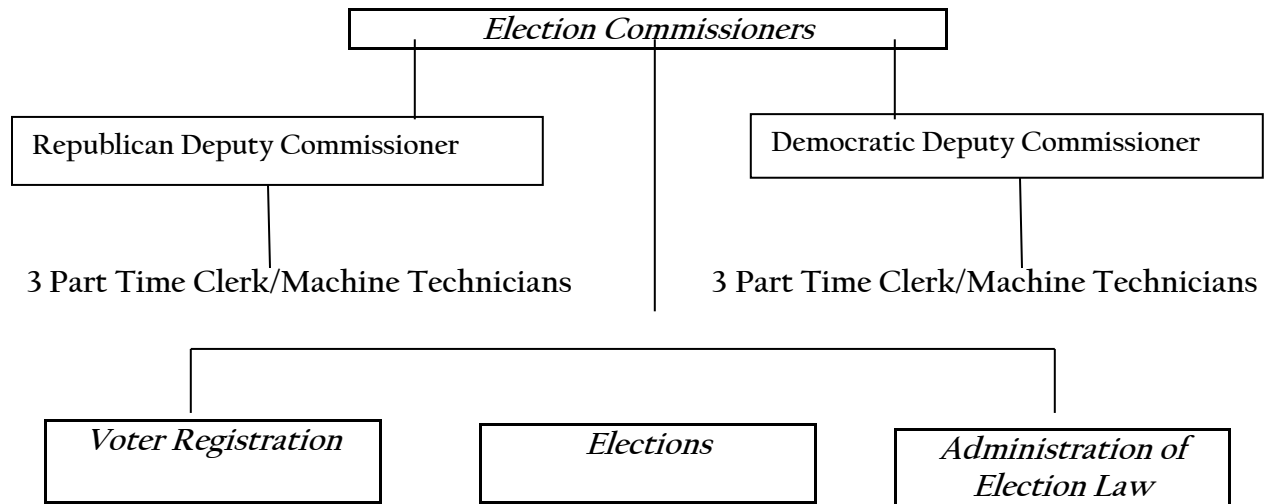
Election Commissioners

Republican Deputy Commissioner

3 Part Time Clerk/Machine Technicians

Democratic Deputy Commissioner

3 Part Time Clerk/Machine Technicians

Voter Registration

Elections

Administration of Election Law